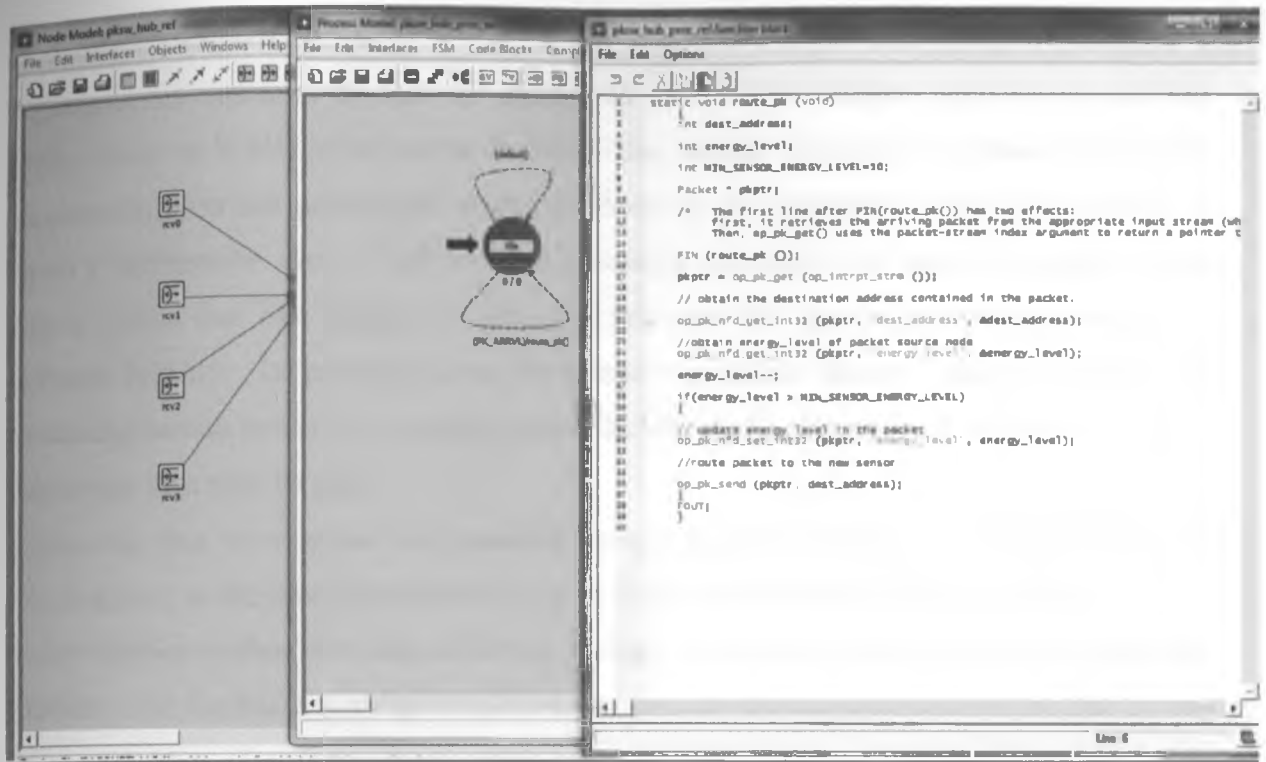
Node Model: pksw_hub_ref
File Edit Interfaces Objects Windows Help

rcv0
rcv1
rcv2
rcv3

Process Model: pksw_hub_proc_re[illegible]
File Edit Interfaces FSM Code Blocks Comp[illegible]

(default)
idle
0/0
(PK_ARRVL)/route_pk()

pksw_hub_proc_ref/function block
File Edit Options

static void route_pk (void)
{
int dest_address;
int energy_level;
int MIN_SENSOR_ENERGY_LEVEL=10;
Packet * pkptr;
/* The first line after FIN(route_pk()) has two effects:
First, it retrieves the arriving packet from the appropriate input stream (wh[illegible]
Then, op_pk_get() uses the packet-stream index argument to return a pointer t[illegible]
FIN (route_pk ());
pkptr = op_pk_get (op_intrpt_strm ());
// obtain the destination address contained in the packet.
op_pk_nfd_get_int32 (pkptr, "dest_address", &dest_address);
//obtain energy_level of packet source node
op_pk_nfd_get_int32 (pkptr, "energy_level", &energy_level);
energy_level--;
if(energy_level > MIN_SENSOR_ENERGY_LEVEL)
{
// update energy level in the packet
op_pk_nfd_set_int32 (pkptr, "energy_level", energy_level);
//route packet to the new sensor
op_pk_send (pkptr, dest_address);
}
FOUT;
}

Line 6